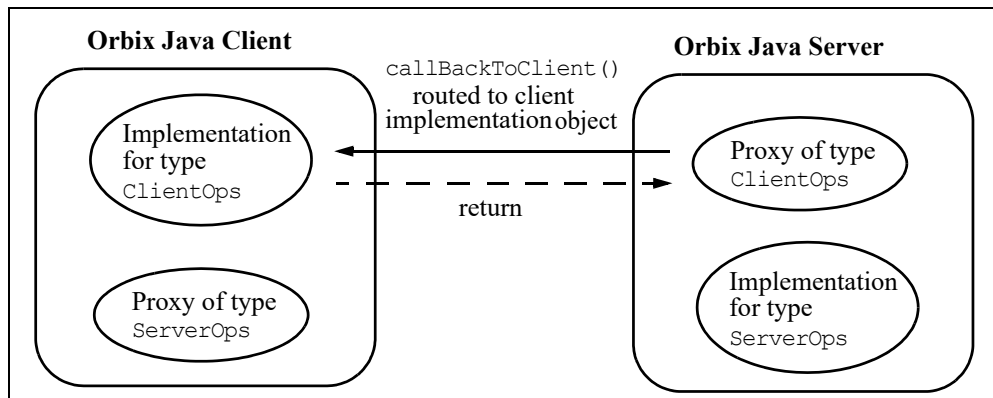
Orbix Java Client

Implementation for type ClientOps

Proxy of type ServerOps

callBackToClient() routed to client implementation object

return

Orbix Java Server

Proxy of type ClientOps

Implementation for type ServerOps